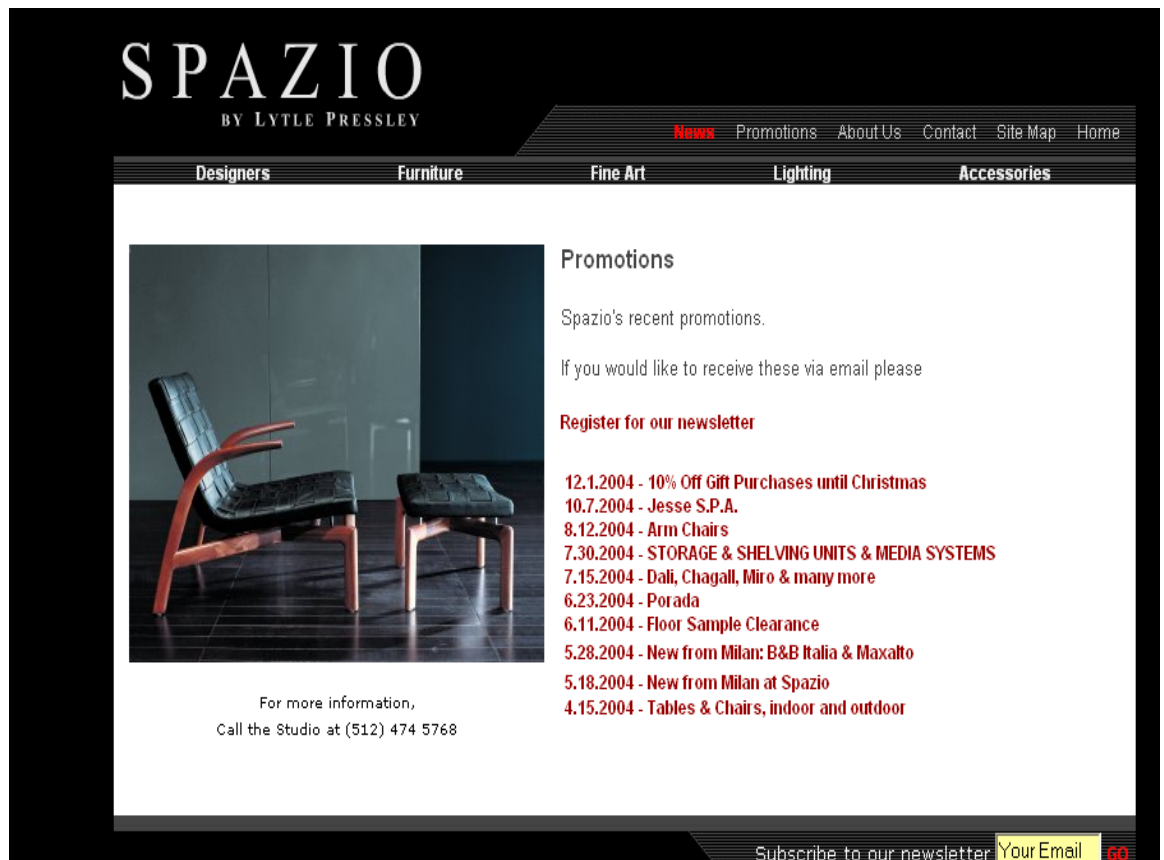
SPAZIO
BY LYTLE PRESSLEY

News Promotions About Us Contact Site Map Home

Designers Furniture Fine Art Lighting Accessories

Promotions

Spazio's recent promotions.

If you would like to receive these via email please

Register for our newsletter

12.1.2004 - 10% Off Gift Purchases until Christmas
10.7.2004 - Jesse S.P.A.
8.12.2004 - Arm Chairs
7.30.2004 - STORAGE & SHELVING UNITS & MEDIA SYSTEMS
7.15.2004 - Dali, Chagall, Miro & many more
6.23.2004 - Porada
6.11.2004 - Floor Sample Clearance
5.28.2004 - New from Milan: B&B Italia & Maxalto
5.18.2004 - New from Milan at Spazio
4.15.2004 - Tables & Chairs, indoor and outdoor

For more information,
Call the Studio at (512) 474 5768

Subscribe to our newsletter Your Email GO